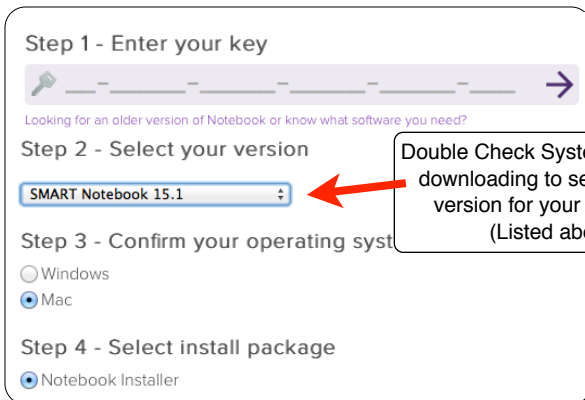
Step 1 - Enter your key

__-_____-_____-_____-_____

Looking for an older version of Notebook or know what software you need?

Step 2 - Select your version

SMART Notebook 15.1

Double Check Syst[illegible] downloading to se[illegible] version for your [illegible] (Listed ab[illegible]

Step 3 - Confirm your operating syst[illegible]

Windows

Mac

Step 4 - Select install package

Notebook Installer